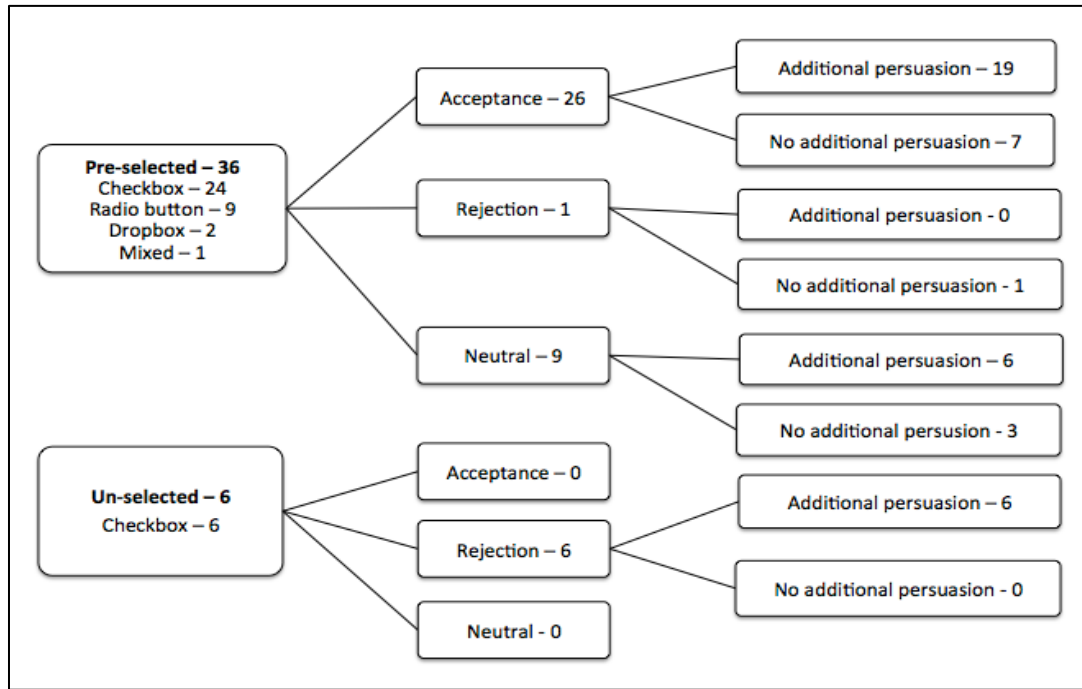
Pre-selected – 36
Checkbox – 24
Radio button – 9
Dropbox – 2
Mixed – 1

Acceptance – 26

Additional persuasion – 19

No additional persuasion – 7

Rejection – 1

Additional persuasion - 0

No additional persuasion - 1

Neutral – 9

Additional persuasion – 6

No additional persusion - 3

Un-selected – 6
Checkbox – 6

Acceptance – 0

Rejection – 6

Additional persuasion – 6

No additional persuasion - 0

Neutral - 0